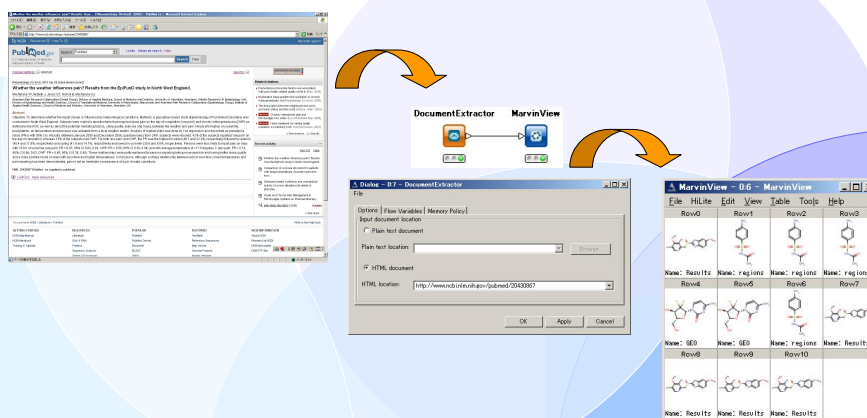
Whether the weather influences pain? Results from the EpiFunD study in North West England.

PubMed.gov

Search PubMed

Search Clear

Limits Advanced search Help

Display Settings Abstract

DocumentExtractor

MarvinView

Dialog - 0:7 - DocumentExtractor

File

Options Flow Variables Memory Policy

Input document location

Plain text document

Plain text location:

Browse...

HTML document

HTML location: http://www.ncbi.nlm.nih.gov/pubmed/20400867

OK Apply Cancel

MarvinView - 0:6 - MarvinView

File HiLite Edit View Table Tools Help

| Row0 | Row1 | Row2 | Row3 |
|---|---|---|---|
| Name: Results | Name: regions | Name: regions | Name: Results |
| Row4 | Row5 | Row6 | Row7 |
| Name: GEO | Name: GEO | Name: regions | Name: Results |
| Row8 | Row9 | Row10 | |
| Name: Results | Name: Results | Name: Results | |